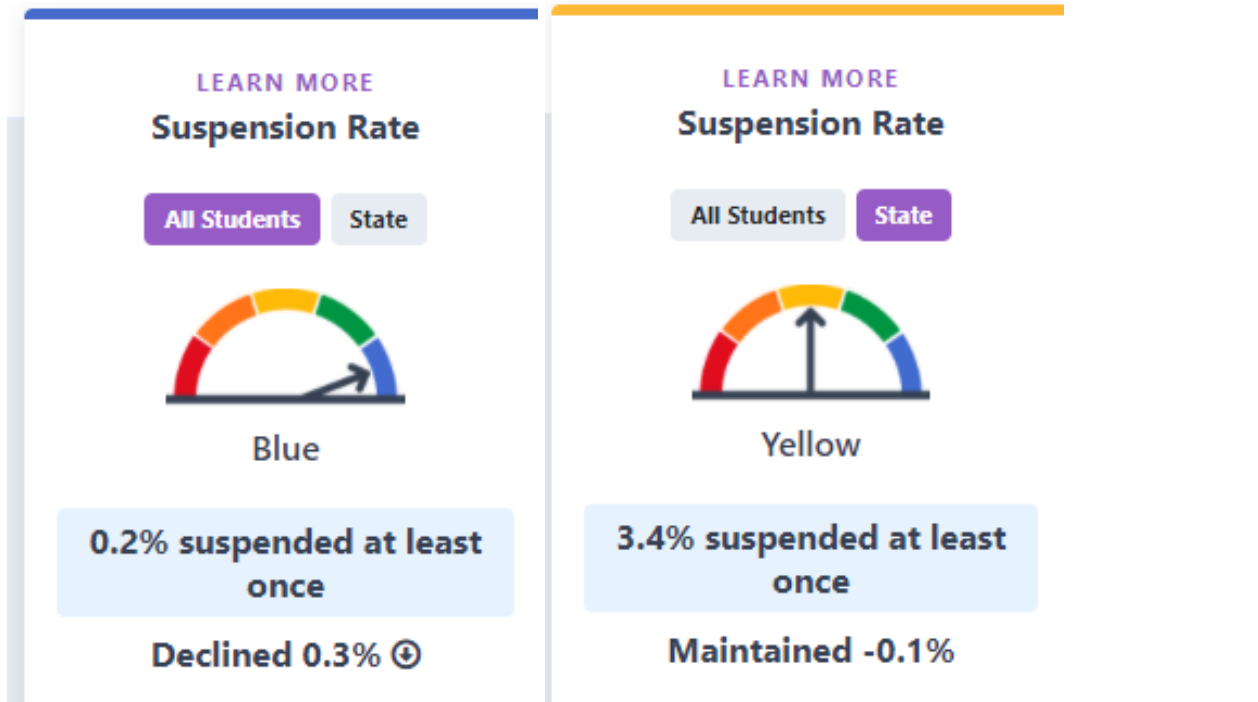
LEARN MORE
Suspension Rate

All Students State

Blue

0.2% suspended at least once

Declined 0.3%

LEARN MORE
Suspension Rate

All Students State

Yellow

3.4% suspended at least once

Maintained -0.1%